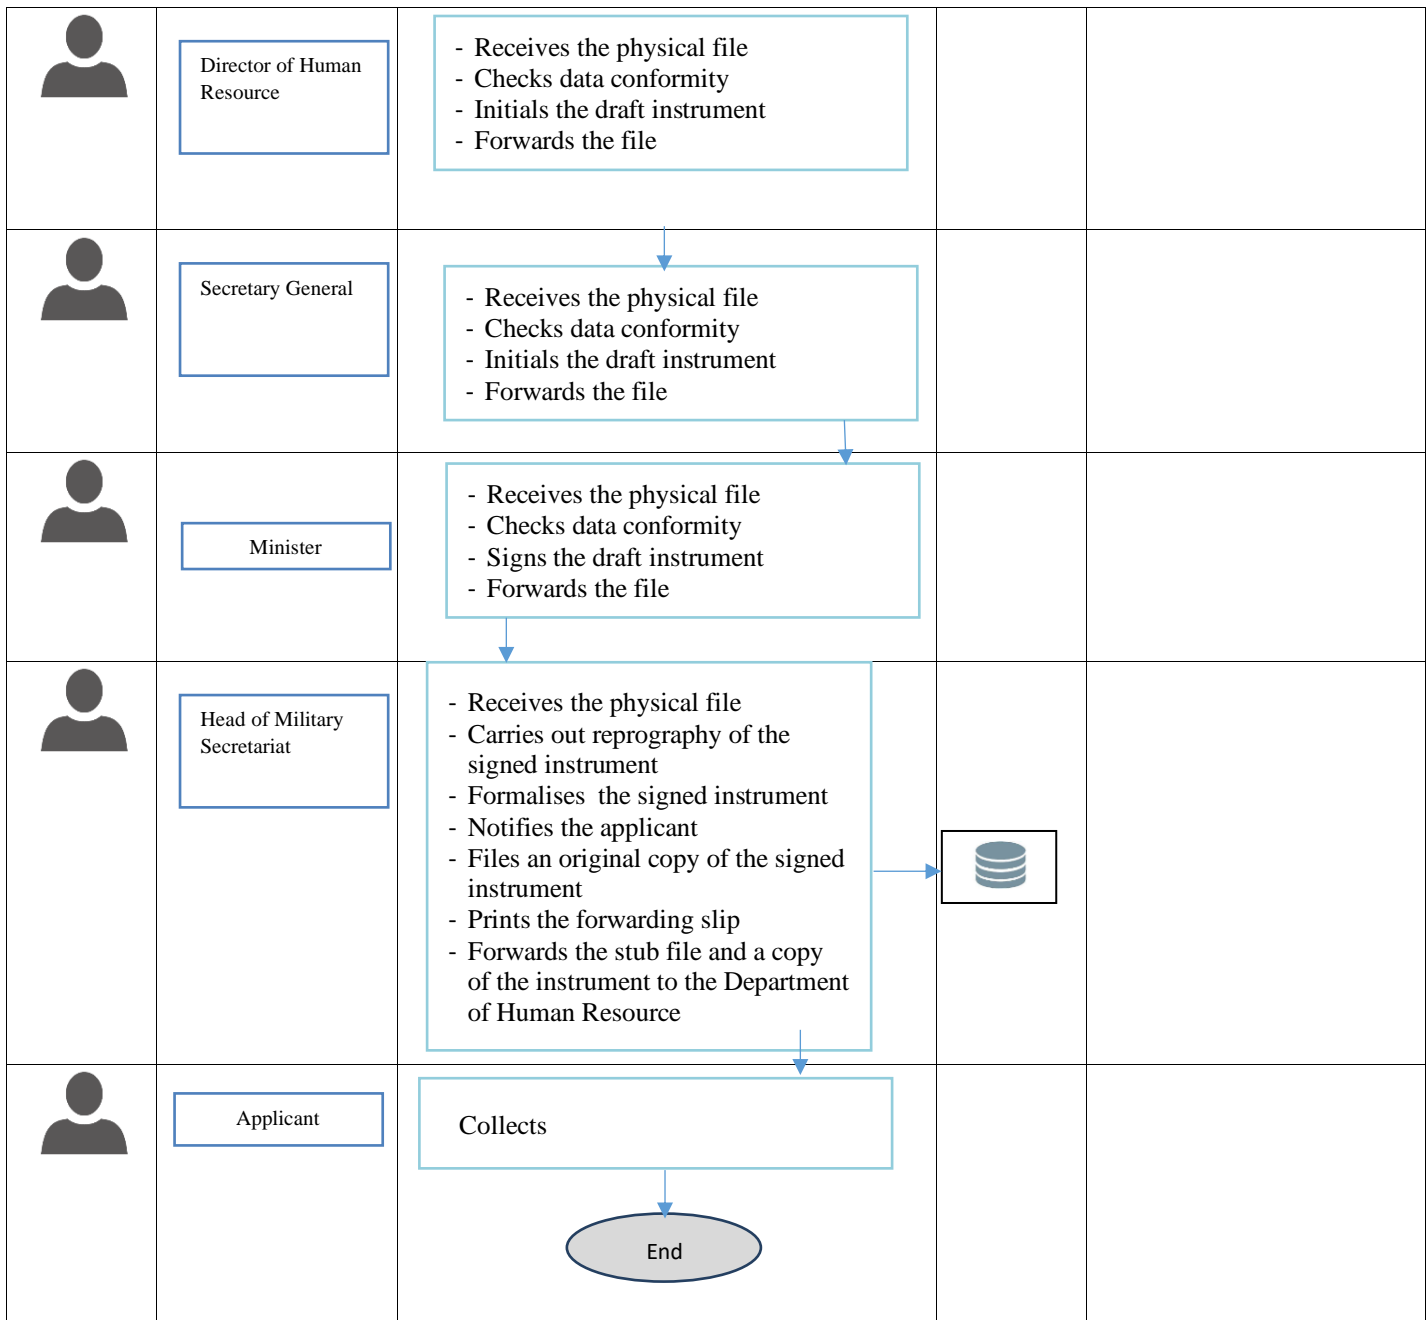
| | | | | |
|---|---|---|---|---|
| | Director of Human Resource | - Receives the physical file<br>- Checks data conformity<br>- Initials the draft instrument<br>- Forwards the file | | |
| | Secretary General | - Receives the physical file<br>- Checks data conformity<br>- Initials the draft instrument<br>- Forwards the file | | |
| | Minister | - Receives the physical file<br>- Checks data conformity<br>- Signs the draft instrument<br>- Forwards the file | | |
| | Head of Military Secretariat | - Receives the physical file<br>- Carries out reprography of the signed instrument<br>- Formalises the signed instrument<br>- Notifies the applicant<br>- Files an original copy of the signed instrument<br>- Prints the forwarding slip<br>- Forwards the stub file and a copy of the instrument to the Department of Human Resource | | |
| | Applicant | Collects<br>End | | |